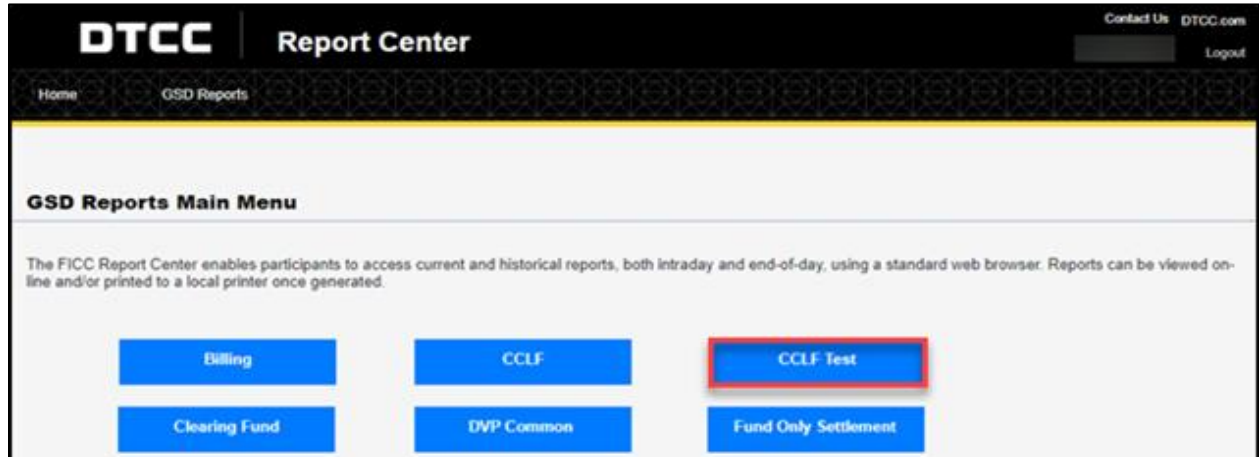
DTCC Report Center

Contact Us DTCC.com

Logout

Home GSD Reports

GSD Reports Main Menu

The FICC Report Center enables participants to access current and historical reports, both intraday and end-of-day, using a standard web browser. Reports can be viewed online and/or printed to a local printer once generated.

Billing

CCLF

CCLF Test

Clearing Fund

DVP Common

Fund Only Settlement